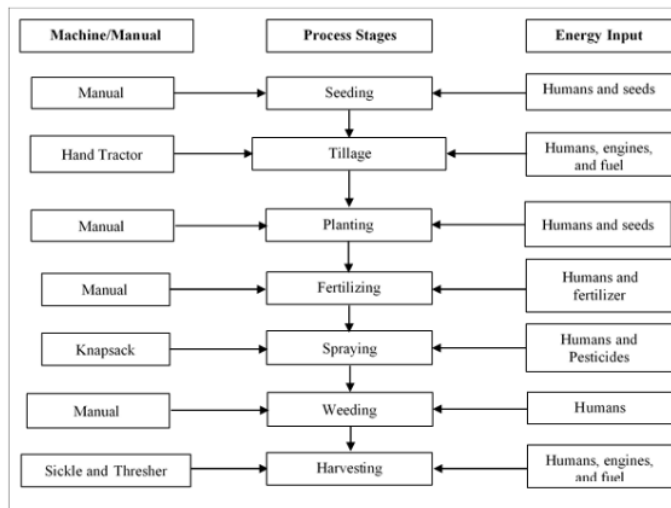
Machine/Manual

Process Stages

Energy Input

Manual

Seeding

Humans and seeds

Hand Tractor

Tillage

Humans, engines, and fuel

Manual

Planting

Humans and seeds

Manual

Fertilizing

Humans and fertilizer

Knapsack

Spraying

Humans and Pesticides

Manual

Weeding

Humans

Sickle and Thresher

Harvesting

Humans, engines, and fuel